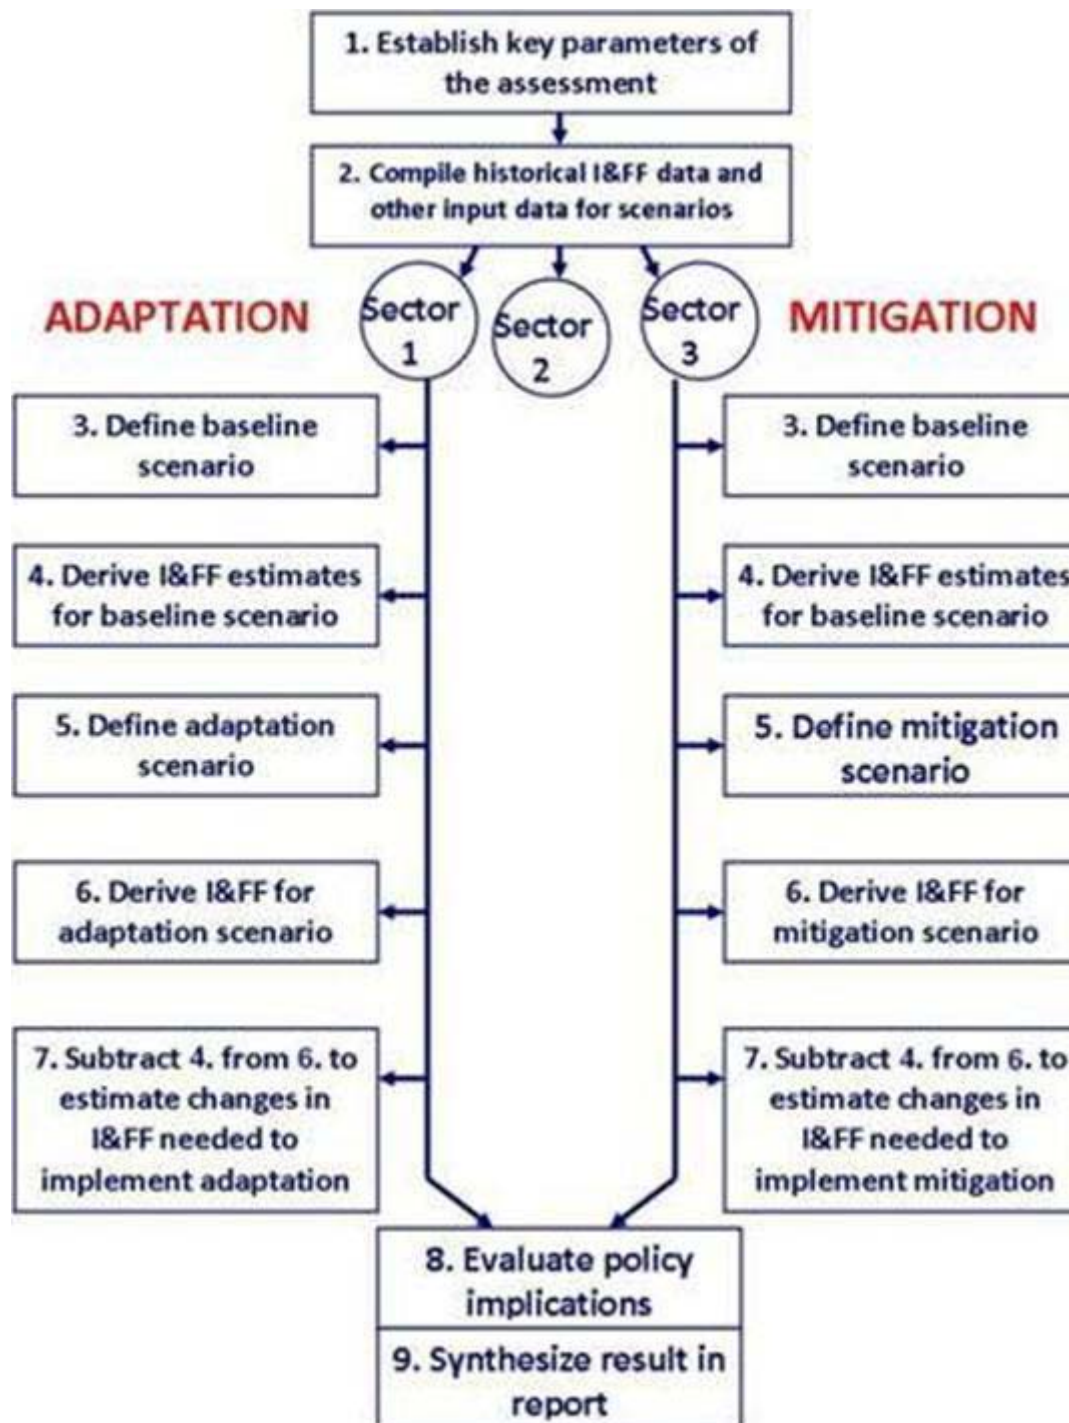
1. Establish key parameters of the assessment

2. Compile historical I&FF data and other input data for scenarios

ADAPTATION

Sector 1

Sector 2

Sector 3

MITIGATION

3. Define baseline scenario

4. Derive I&FF estimates for baseline scenario

5. Define adaptation scenario

6. Derive I&FF for adaptation scenario

7. Subtract 4. from 6. to estimate changes in I&FF needed to implement adaptation

3. Define baseline scenario

4. Derive I&FF estimates for baseline scenario

5. Define mitigation scenario

6. Derive I&FF for mitigation scenario

7. Subtract 4. from 6. to estimate changes in I&FF needed to implement mitigation

8. Evaluate policy implications

9. Synthesize result in report